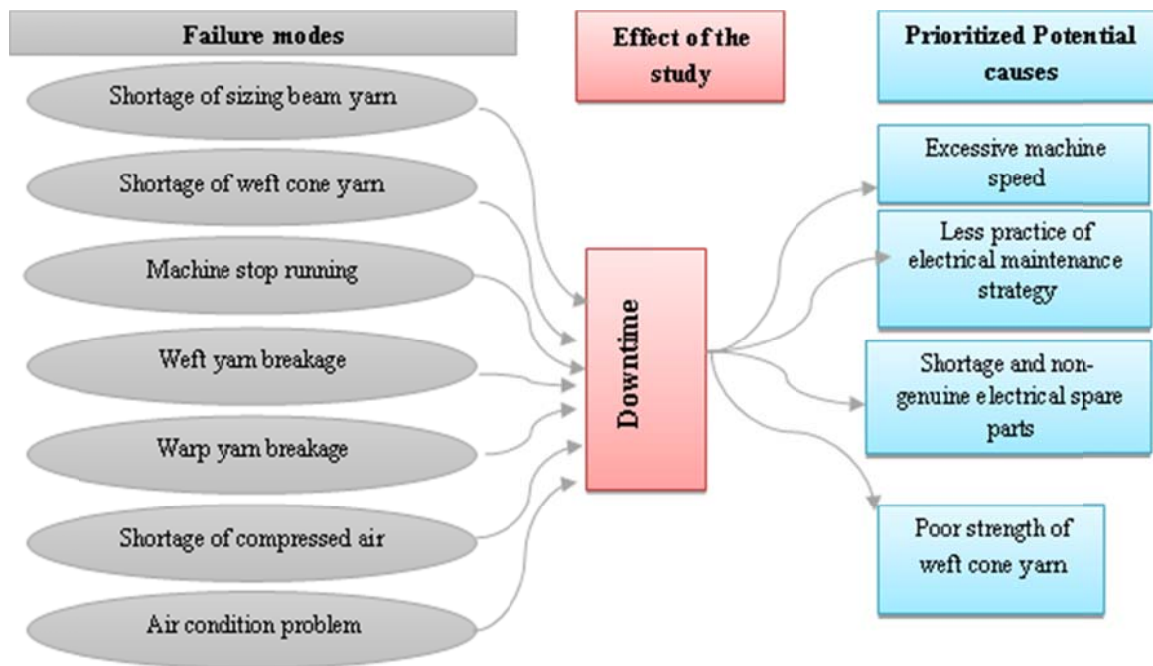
Failure modes

Effect of the study

Prioritized Potential causes

Shortage of sizing beam yarn

Shortage of weft cone yarn

Machine stop running

Weft yarn breakage

Warp yarn breakage

Shortage of compressed air

Air condition problem

Downtime

Excessive machine speed

Less practice of electrical maintenance strategy

Shortage and non-genuine electrical spare parts

Poor strength of weft cone yarn